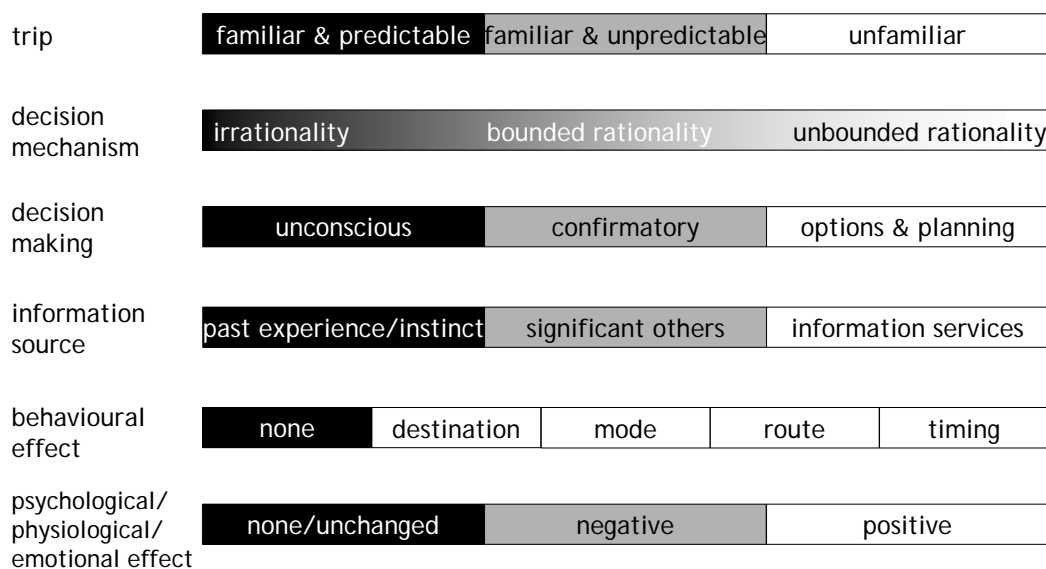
| | | | | | |
|---|---|---|---|---|---|
| trip | familiar & predictable | familiar & unpredictable | unfamiliar | | |
| decision mechanism | irrationality | bounded rationality | unbounded rationality | | |
| decision making | unconscious | confirmatory | options & planning | | |
| information source | past experience/instinct | significant others | information services | | |
| behavioural effect | none | destination | mode | route | timing |
| psychological/ physiological/ emotional effect | none/unchanged | negative | positive | | |